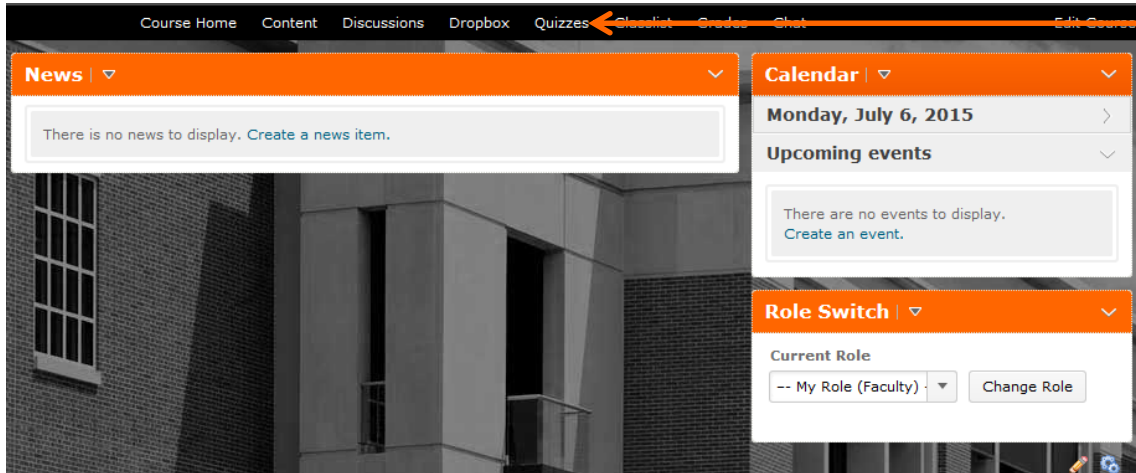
Course Home Content Discussions Dropbox Quizzes Classlist Grades Chat Edit Course

News

There is no news to display. Create a news item.

Calendar

Monday, July 6, 2015

Upcoming events

There are no events to display.
Create an event.

Role Switch

Current Role

-- My Role (Faculty) -

Change Role